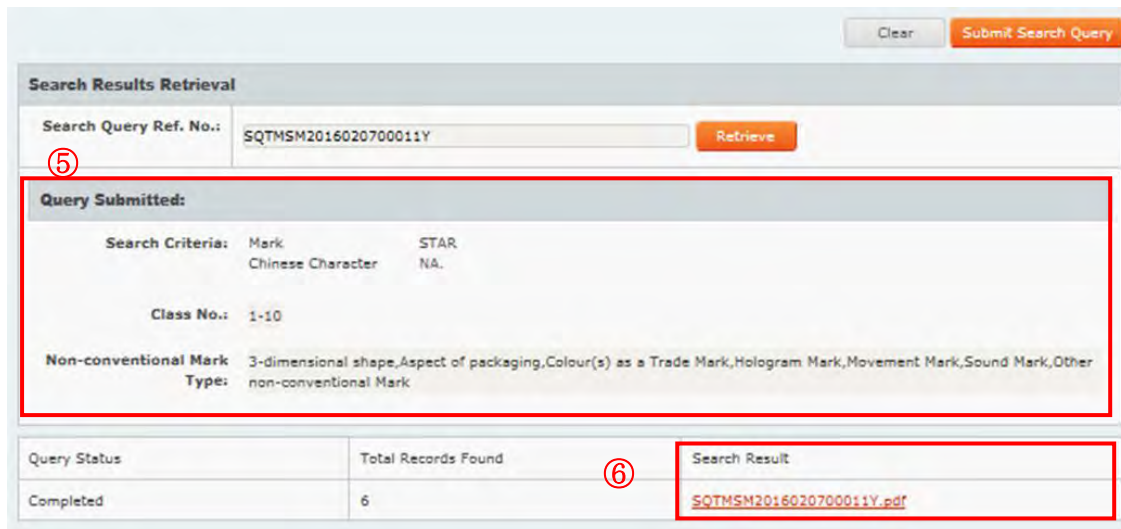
Clear Submit Search Query

Search Results Retrieval

Search Query Ref. No.: SQTMSM2016020700011Y Retrieve

⑤

Query Submitted:

Search Criteria: Mark STAR
Chinese Character NA.

Class No.: 1-10

Non-conventional Mark Type: 3-dimensional shape,Aspect of packaging,Colour(s) as a Trade Mark,Hologram Mark,Movement Mark,Sound Mark,Other non-conventional Mark

| Query Status | Total Records Found | Search Result |
|---|---|---|
| Completed | 6 | SQTMSM2016020700011Y.pdf |

⑥